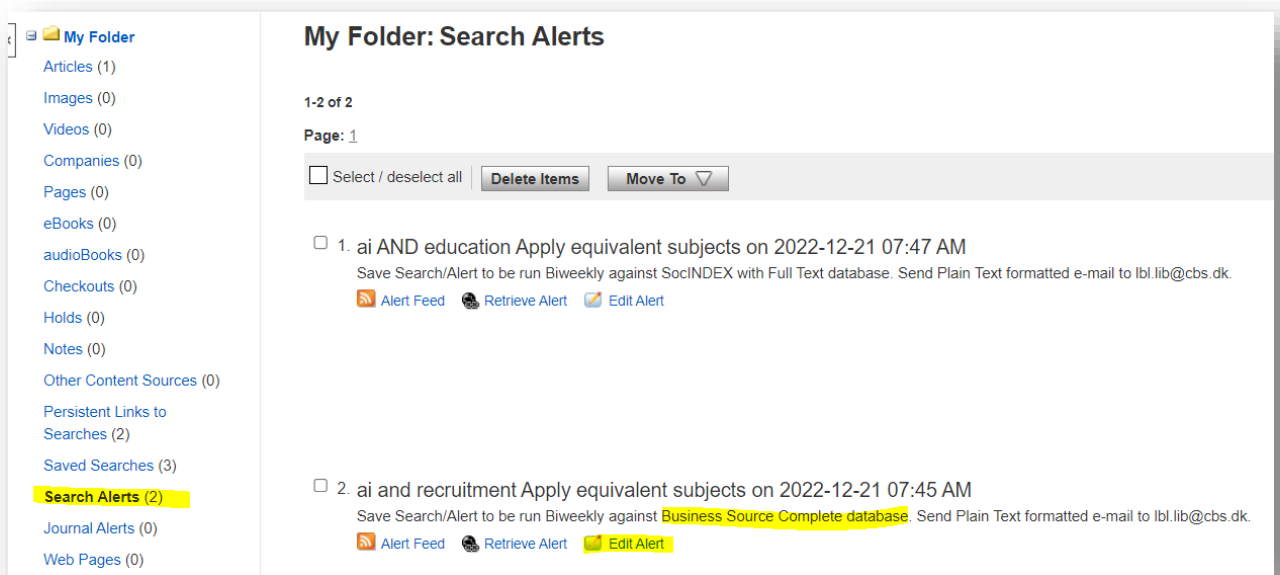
My Folder
Articles (1)
Images (0)
Videos (0)
Companies (0)
Pages (0)
eBooks (0)
audioBooks (0)
Checkouts (0)
Holds (0)
Notes (0)
Other Content Sources (0)
Persistent Links to Searches (2)
Saved Searches (3)
Search Alerts (2)
Journal Alerts (0)
Web Pages (0)

My Folder: Search Alerts

1-2 of 2

Page: 1

Select / deselect all Delete Items Move To

1. ai AND education Apply equivalent subjects on 2022-12-21 07:47 AM
Save Search/Alert to be run Biweekly against SocINDEX with Full Text database. Send Plain Text formatted e-mail to lbl.lib@cbs.dk.
Alert Feed Retrieve Alert Edit Alert

2. ai and recruitment Apply equivalent subjects on 2022-12-21 07:45 AM
Save Search/Alert to be run Biweekly against Business Source Complete database. Send Plain Text formatted e-mail to lbl.lib@cbs.dk.
Alert Feed Retrieve Alert Edit Alert